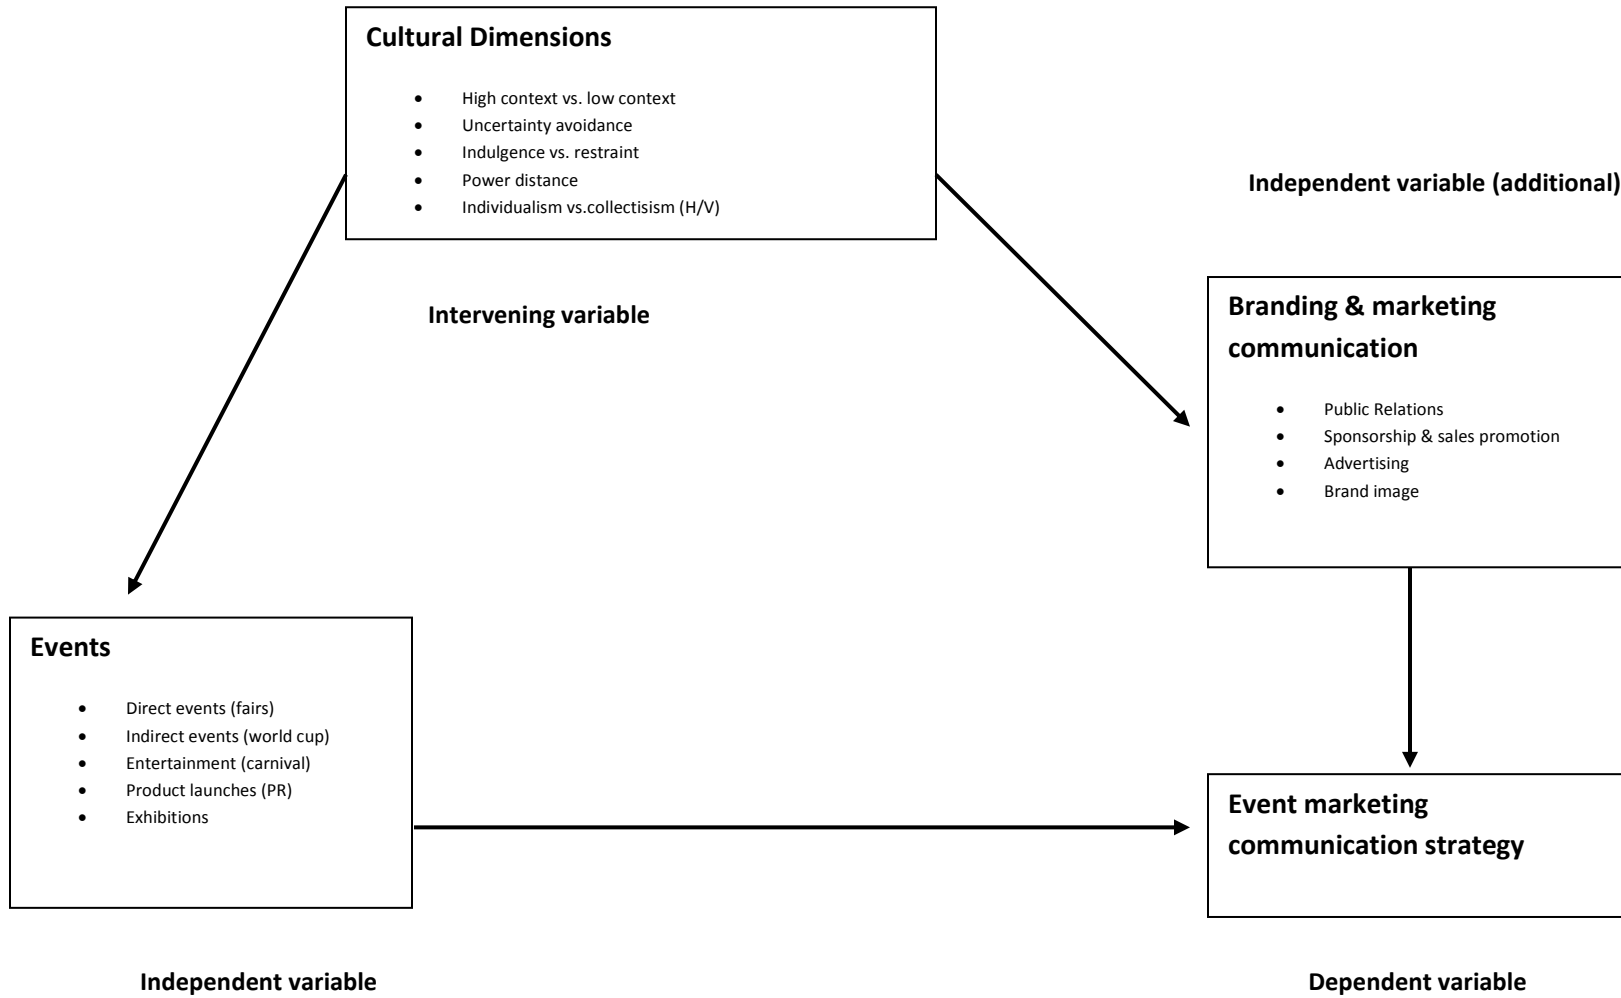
**Cultural Dimensions**

- High context vs. low context
- Uncertainty avoidance
- Indulgence vs. restraint
- Power distance
- Individualism vs.collectisism (H/V)

Independent variable (additional)

Intervening variable

**Branding & marketing communication**

- Public Relations
- Sponsorship & sales promotion
- Advertising
- Brand image

**Events**

- Direct events (fairs)
- Indirect events (world cup)
- Entertainment (carnival)
- Product launches (PR)
- Exhibitions

**Event marketing communication strategy**

Independent variable

Dependent variable